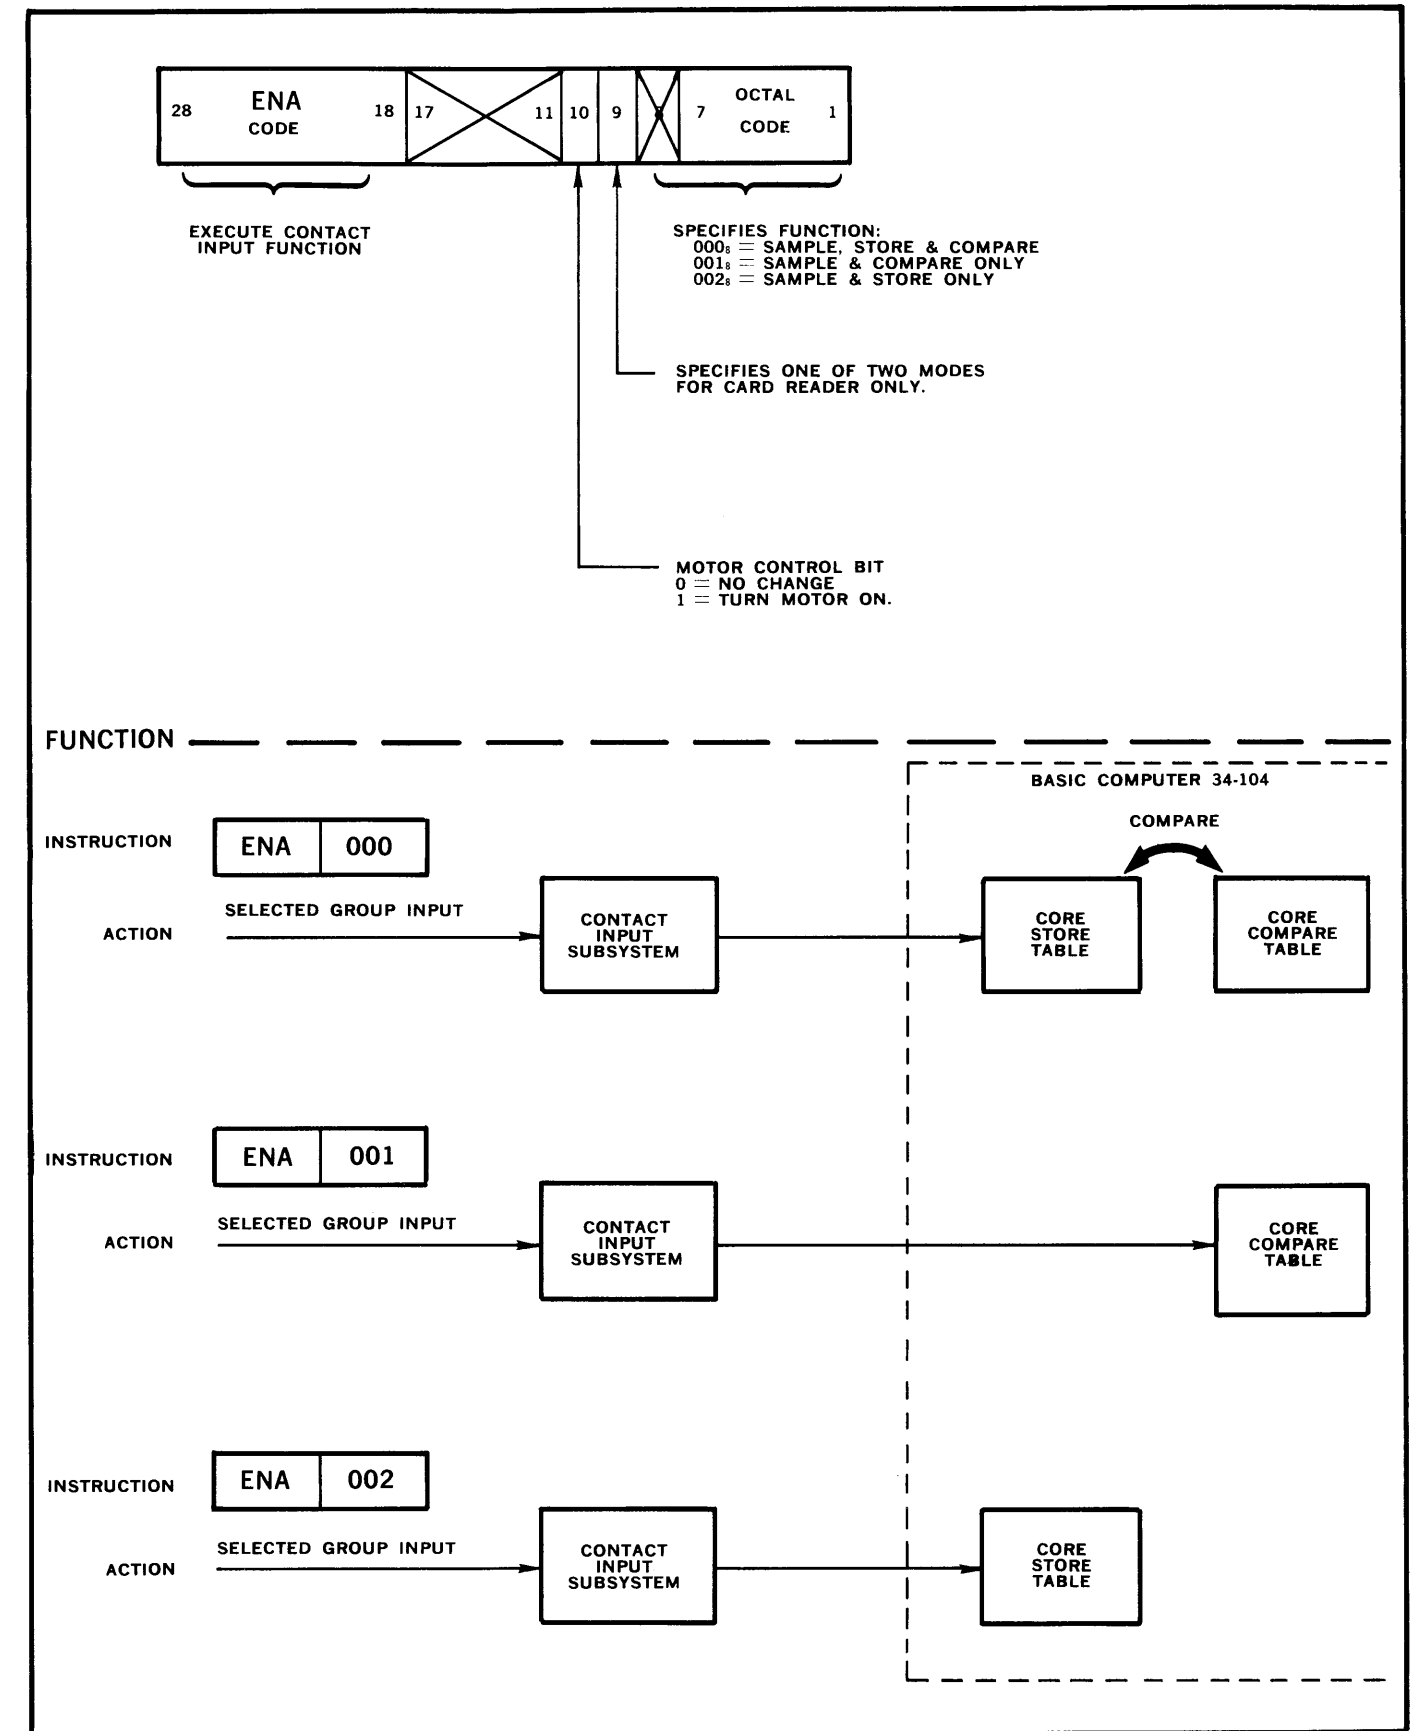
28 ENA CODE 18 | 17 11 | 10 | 9 | 8 | 7 OCTAL CODE 1

EXECUTE CONTACT INPUT FUNCTION

SPECIFIES FUNCTION:
$000_8$ = SAMPLE, STORE & COMPARE
$001_8$ = SAMPLE & COMPARE ONLY
$002_8$ = SAMPLE & STORE ONLY

SPECIFIES ONE OF TWO MODES FOR CARD READER ONLY.

MOTOR CONTROL BIT
0 = NO CHANGE
1 = TURN MOTOR ON.

FUNCTION

BASIC COMPUTER 34-104

INSTRUCTION ENA 000

COMPARE

ACTION SELECTED GROUP INPUT

CONTACT INPUT SUBSYSTEM

CORE STORE TABLE

CORE COMPARE TABLE

INSTRUCTION ENA 001

ACTION SELECTED GROUP INPUT

CONTACT INPUT SUBSYSTEM

CORE COMPARE TABLE

INSTRUCTION ENA 002

ACTION SELECTED GROUP INPUT

CONTACT INPUT SUBSYSTEM

CORE STORE TABLE